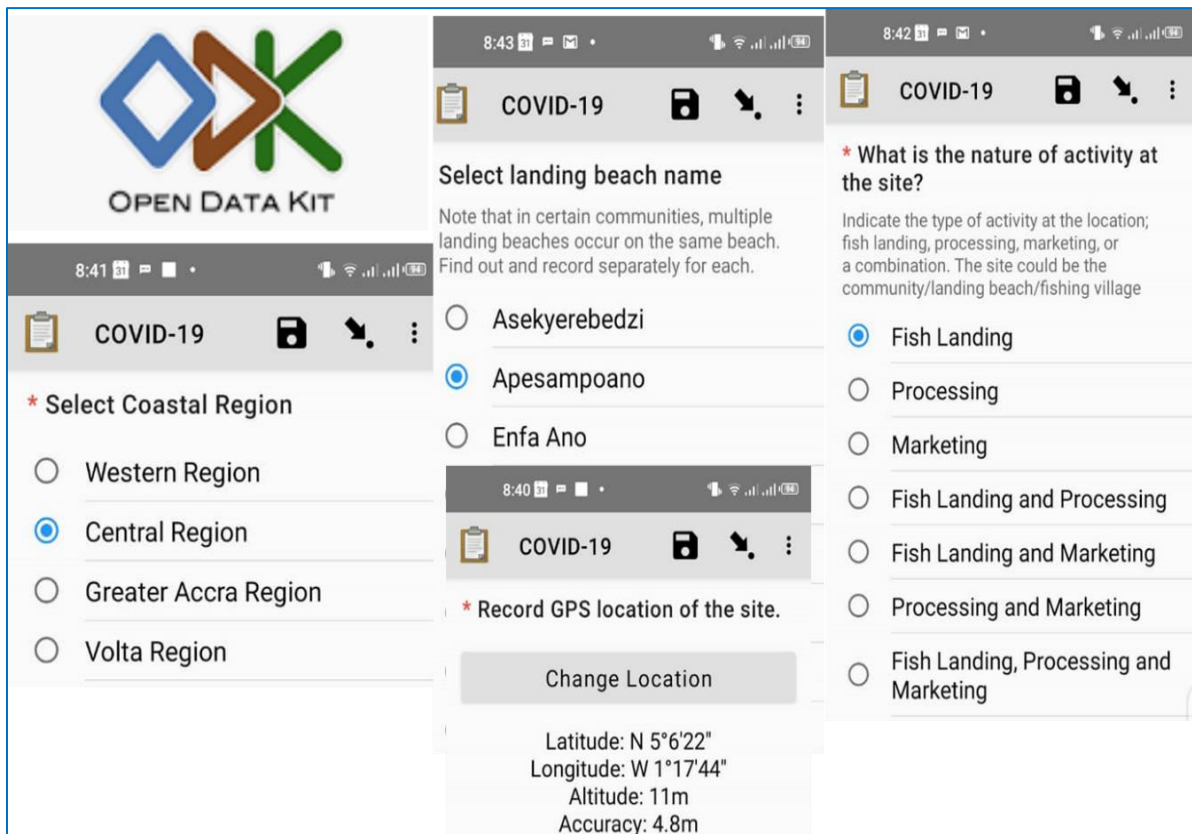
OPEN DATA KIT

8:41 31 • 94

COVID-19

* Select Coastal Region

Western Region

Central Region

Greater Accra Region

Volta Region

8:43 31 • 94

COVID-19

Select landing beach name

Note that in certain communities, multiple landing beaches occur on the same beach. Find out and record separately for each.

Asekyerebedzi

Apesampoano

Enfa Ano

8:40 31 • 94

COVID-19

* Record GPS location of the site.

Change Location

Latitude: N 5°6'22"
Longitude: W 1°17'44"
Altitude: 11m
Accuracy: 4.8m

8:42 31 • 94

COVID-19

* What is the nature of activity at the site?

Indicate the type of activity at the location; fish landing, processing, marketing, or a combination. The site could be the community/landing beach/fishing village

Fish Landing

Processing

Marketing

Fish Landing and Processing

Fish Landing and Marketing

Processing and Marketing

Fish Landing, Processing and Marketing